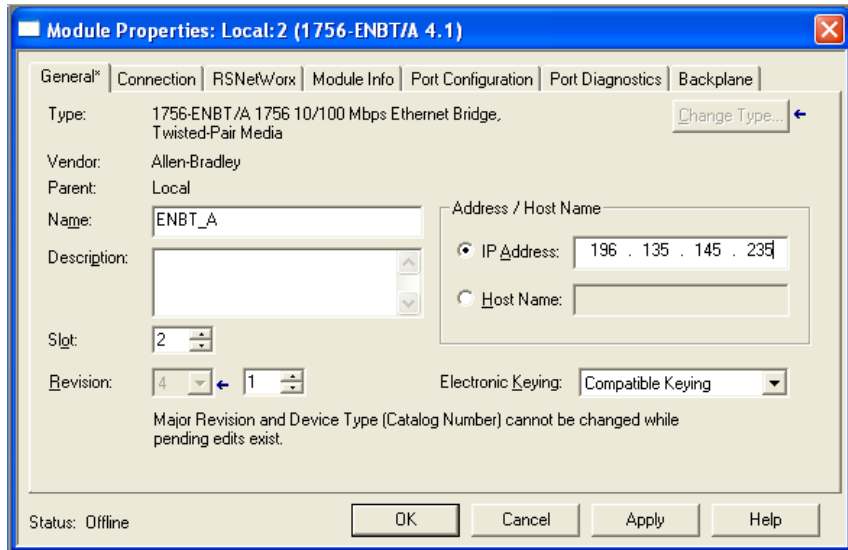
Module Properties: Local:2 (1756-ENBT/A 4.1)

General* | Connection | RSNetWorx | Module Info | Port Configuration | Port Diagnostics | Backplane

Type: 1756-ENBT/A 1756 10/100 Mbps Ethernet Bridge, Twisted-Pair Media

Change Type...

Vendor: Allen-Bradley

Parent: Local

Name: ENBT_A

Description:

Address / Host Name

IP Address: 196 . 135 . 145 . 235

Host Name:

Slot: 2

Revision: 4 1

Electronic Keying: Compatible Keying

Major Revision and Device Type (Catalog Number) cannot be changed while pending edits exist.

Status: Offline

OK

Cancel

Apply

Help